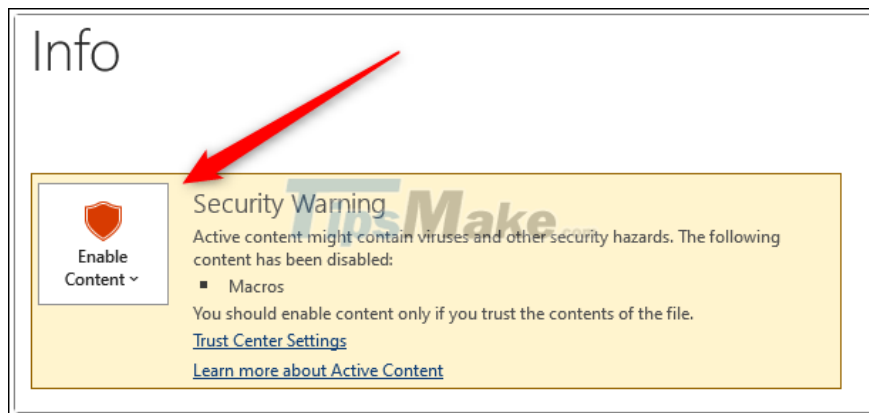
Info

Enable Content ˅

Security Warning

TipsMake.com

Active content might contain viruses and other security hazards. The following content has been disabled:

■ Macros

You should enable content only if you trust the contents of the file.

Trust Center Settings

Learn more about Active Content